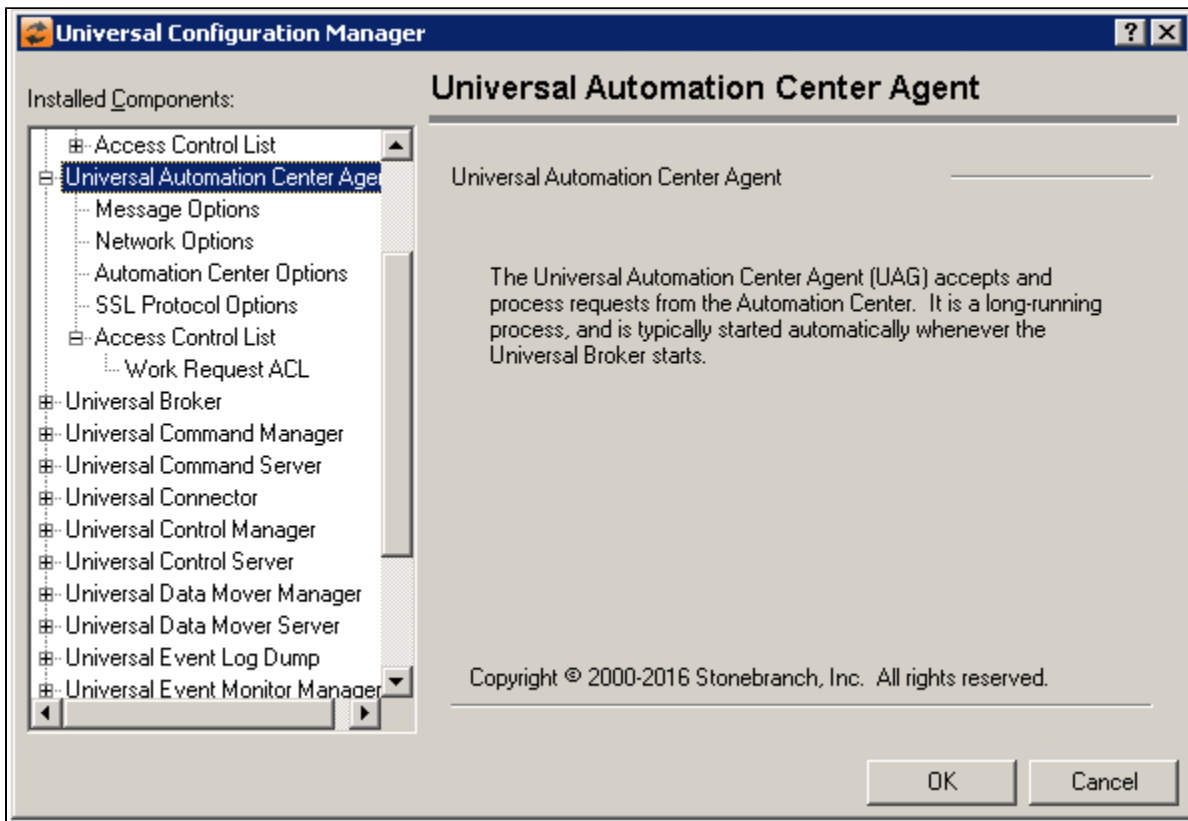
Universal Configuration Manager

?

Installed Components:

Access Control List
Universal Automation Center Ager
Message Options
Network Options
Automation Center Options
SSL Protocol Options
Access Control List
Work Request ACL
Universal Broker
Universal Command Manager
Universal Command Server
Universal Connector
Universal Control Manager
Universal Control Server
Universal Data Mover Manager
Universal Data Mover Server
Universal Event Log Dump
Universal Event Monitor Manager

Universal Automation Center Agent

Universal Automation Center Agent

The Universal Automation Center Agent (UAG) accepts and process requests from the Automation Center. It is a long-running process, and is typically started automatically whenever the Universal Broker starts.

Copyright © 2000-2016 Stonebranch, Inc. All rights reserved.

OK

Cancel